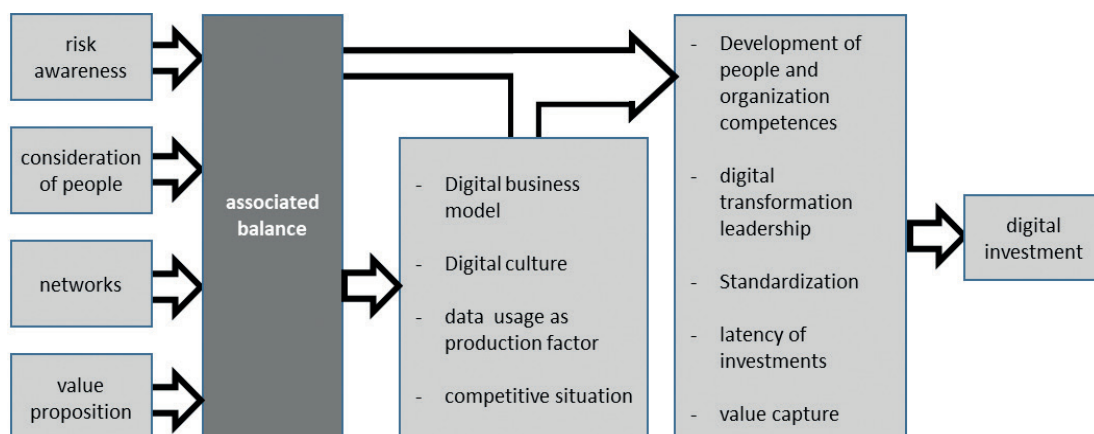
risk awareness

consideration of people

networks

value proposition

associated balance

- Digital business model
- Digital culture
- data usage as production factor
- competitive situation

- Development of people and organization competences
- digital transformation leadership
- Standardization
- latency of investments
- value capture

digital investment